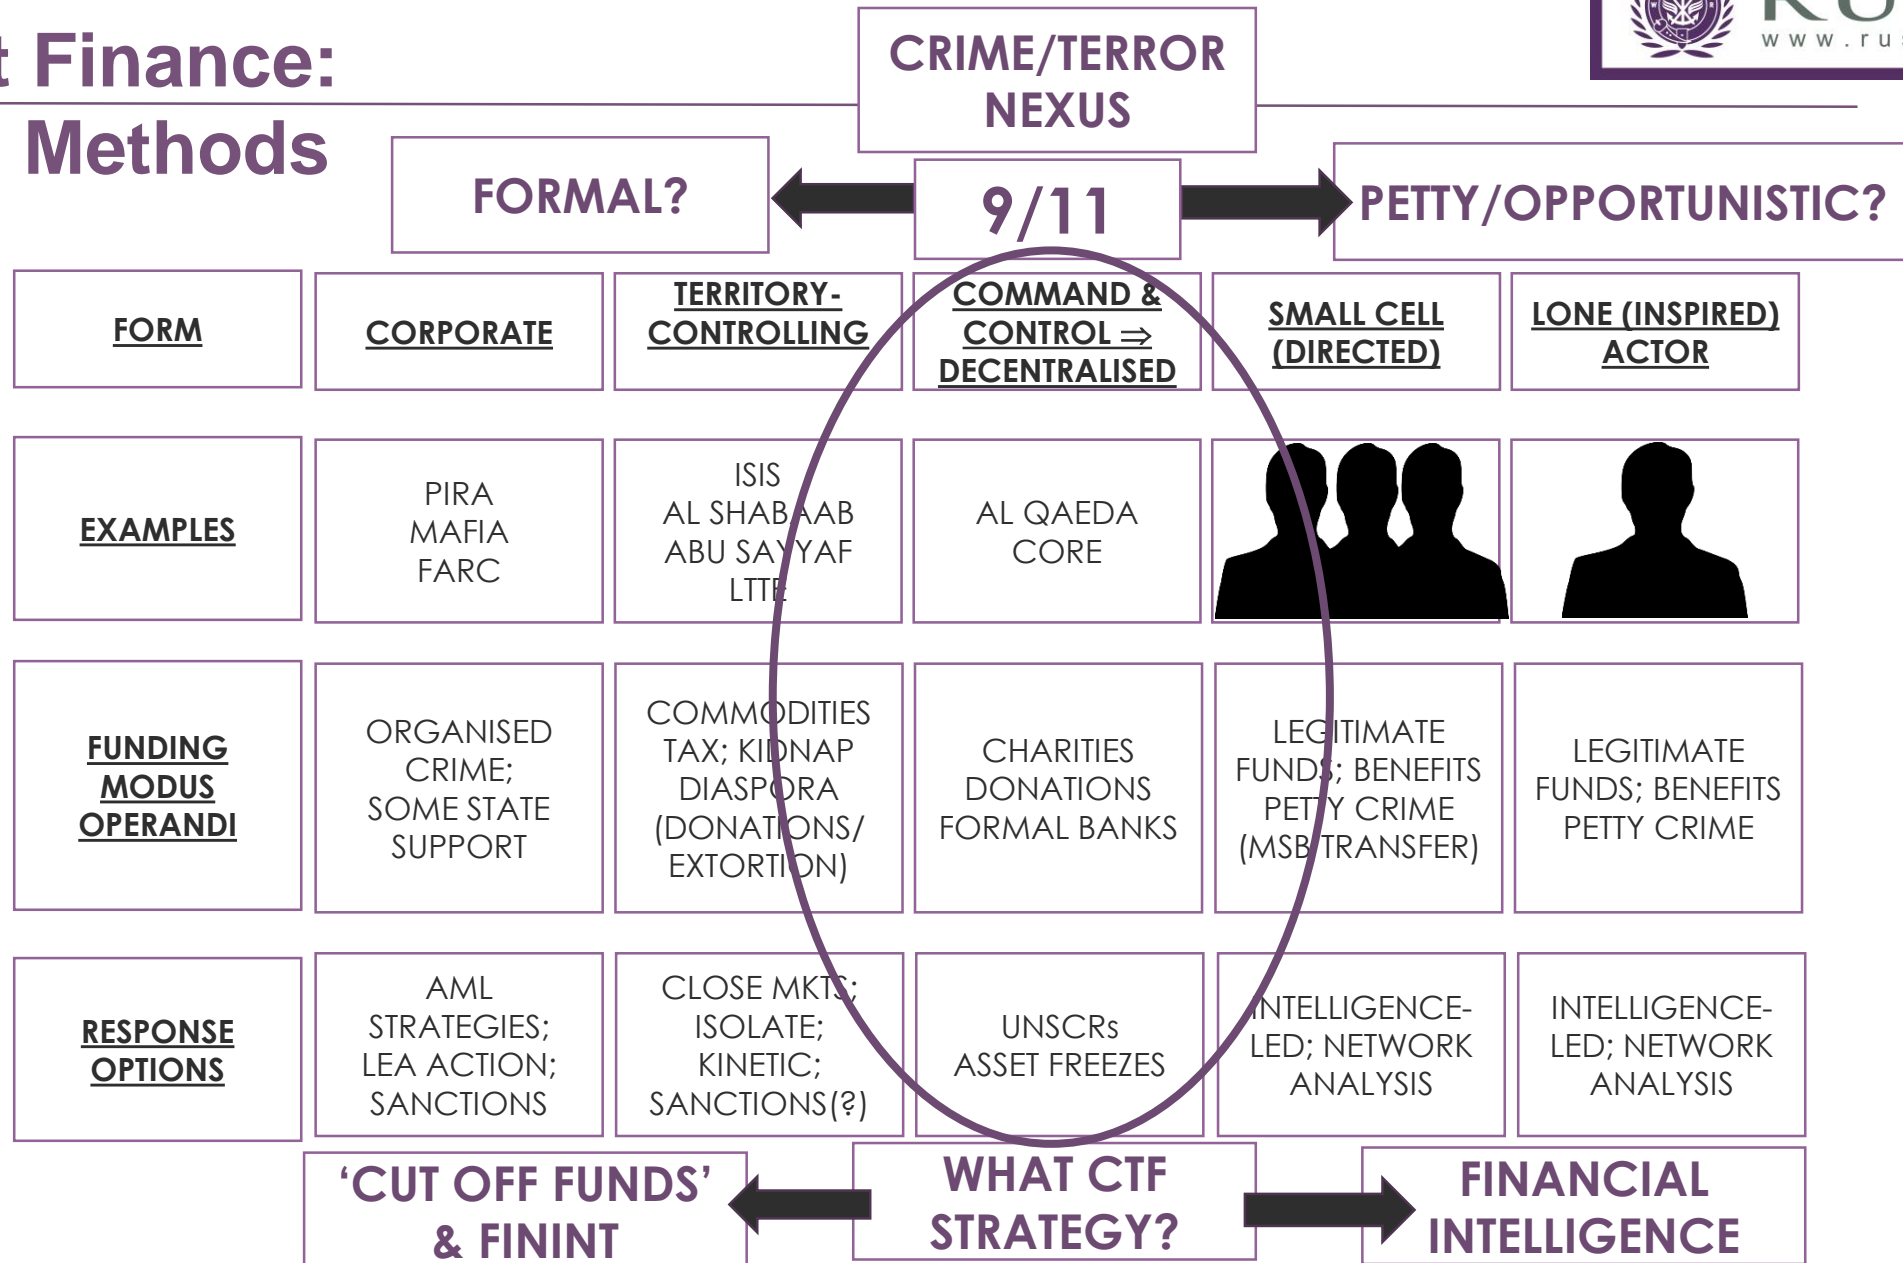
t Finance: Methods

CRIME/TERROR NEXUS

www.ru

FORMAL?

9/11

PETTY/OPPORTUNISTIC?

| FORM | CORPORATE | TERRITORY-CONTROLLING | COMMAND & CONTROL ⇒ DECENTRALISED | SMALL CELL (DIRECTED) | LONE (INSPIRED) ACTOR |
|---|---|---|---|---|---|
| EXAMPLES | PIRA MAFIA FARC | ISIS AL SHABAAB ABU SAYYAF LTTE | AL QAEDA CORE | | |
| FUNDING MODUS OPERANDI | ORGANISED CRIME; SOME STATE SUPPORT | COMMODITIES TAX; KIDNAP DIASPORA (DONATIONS/ EXTORTION) | CHARITIES DONATIONS FORMAL BANKS | LEGITIMATE FUNDS; BENEFITS PETTY CRIME (MSB TRANSFER) | LEGITIMATE FUNDS; BENEFITS PETTY CRIME |
| RESPONSE OPTIONS | AML STRATEGIES; LEA ACTION; SANCTIONS | CLOSE MKTS; ISOLATE; KINETIC; SANCTIONS(?) | UNSCRs ASSET FREEZES | INTELLIGENCE-LED; NETWORK ANALYSIS | INTELLIGENCE-LED; NETWORK ANALYSIS |

‘CUT OFF FUNDS’ & FININT

WHAT CTF STRATEGY?

FINANCIAL INTELLIGENCE